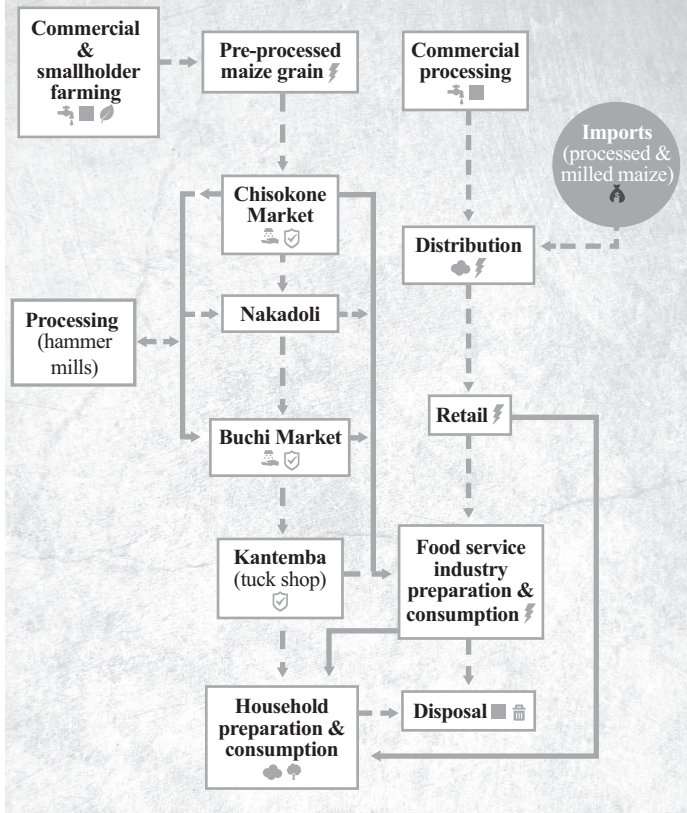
Commercial & smallholder farming

Pre-processed maize grain

Commercial processing

Imports (processed & milled maize)

Chisokone Market

Distribution

Processing (hammer mills)

Nakadoli

Retail

Buchi Market

Kantemba (tuck shop)

Food service industry preparation & consumption

Household preparation & consumption

Disposal